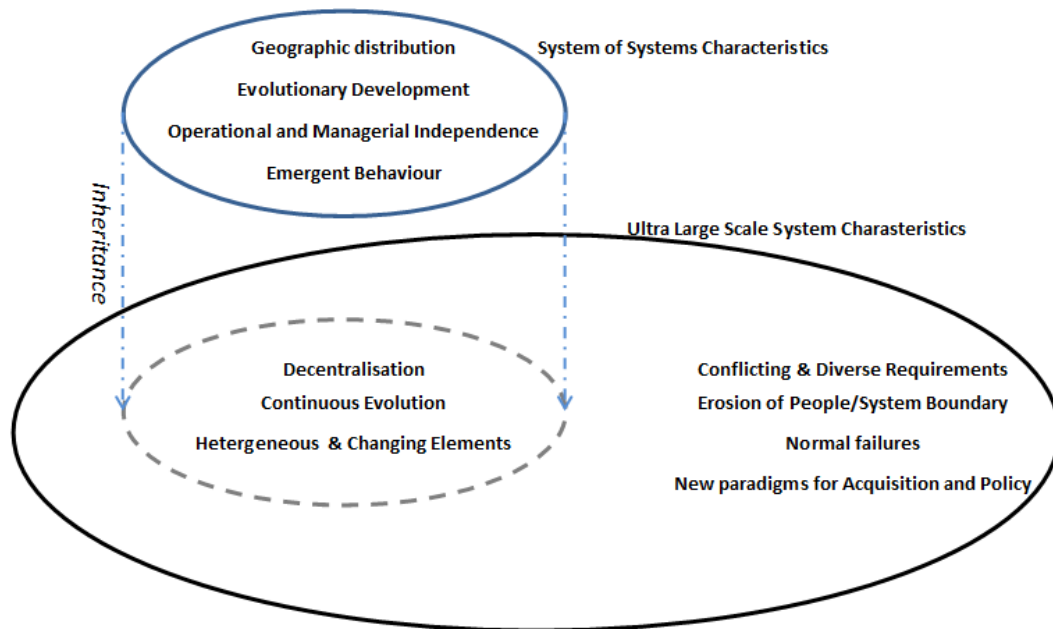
Geographic distribution

Evolutionary Development

Operational and Managerial Independence

Emergent Behaviour

System of Systems Characteristics

Inheritance

Ultra Large Scale System Charasteristics

Decentralisation

Continuous Evolution

Hetergeneous & Changing Elements

Conflicting & Diverse Requirements

Erosion of People/System Boundary

Normal failures

New paradigms for Acquisition and Policy